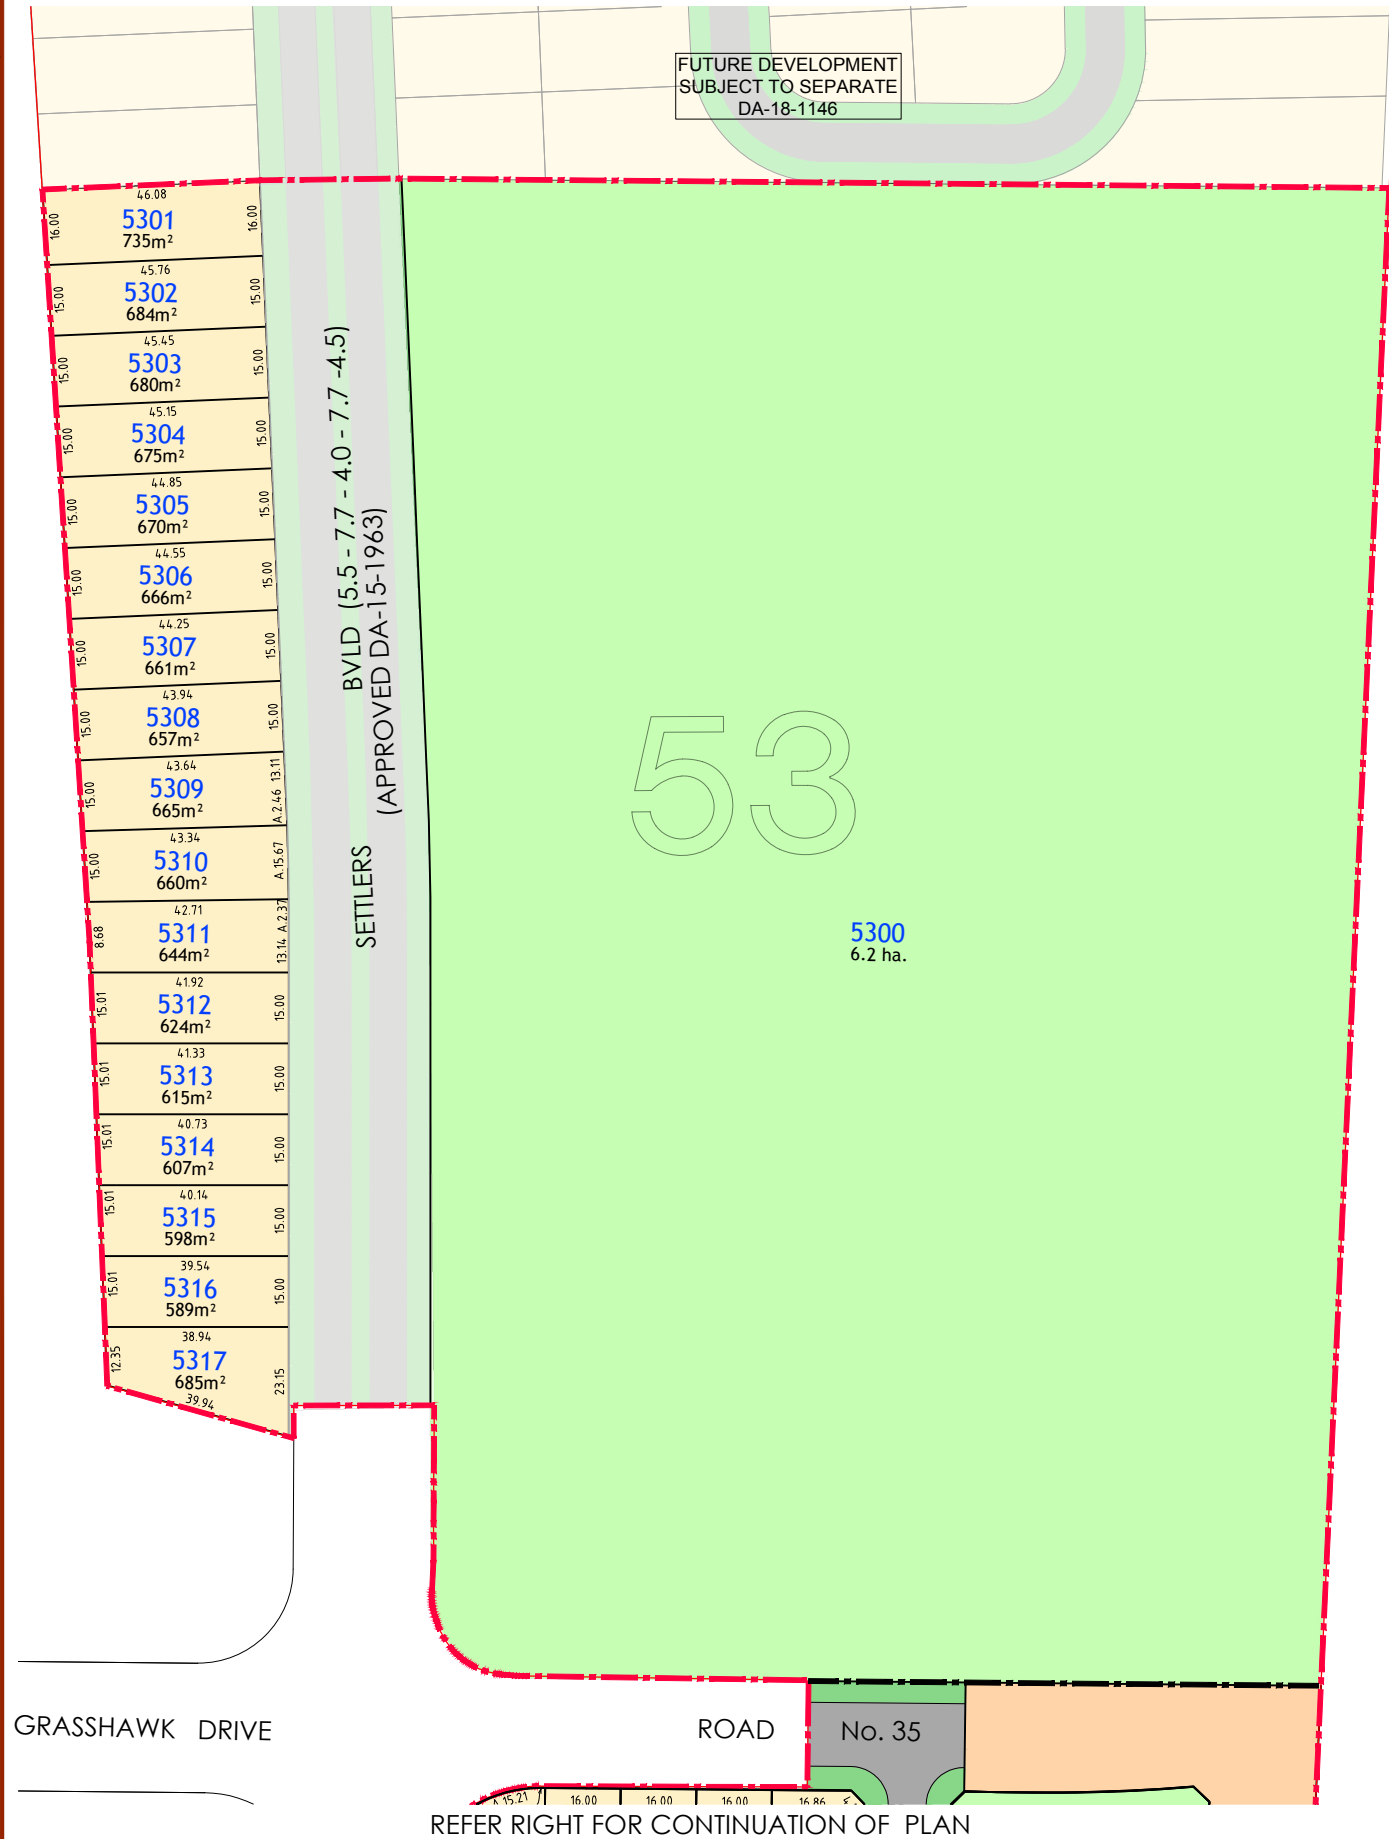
FUTURE DEVELOPMENT
SUBJECT TO SEPARATE
DA-18-1146

46.08
16.00
5301
735m²
16.00

45.76
15.00
5302
684m²
15.00

45.45
15.00
5303
680m²
15.00

45.15
15.00
5304
675m²
15.00

44.85
15.00
5305
670m²
15.00

44.55
15.00
5306
666m²
15.00

44.25
15.00
5307
661m²
15.00

43.94
15.00
5308
657m²
15.00

43.64
15.00
5309
665m²
A 2.46 13.11

43.34
15.00
5310
660m²
A 15.67

42.71
8.68
5311
644m²
13.14 A 2.37

41.92
15.01
5312
624m²
15.00

41.33
15.01
5313
615m²
15.00

40.73
15.01
5314
607m²
15.00

40.14
15.01
5315
598m²
15.00

39.54
15.01
5316
589m²
15.00

38.94
12.35
5317
685m²
23.15
39.94

SETTLERS BVLD (5.5 - 7.7 - 4.0 - 7.7 -4.5)
(APPROVED DA-15-1963)

53

5300
6.2 ha.

GRASSHAWK DRIVE

ROAD

No. 35

15.21
16.00
16.00
16.00
16.86

REFER RIGHT FOR CONTINUATION OF PLAN